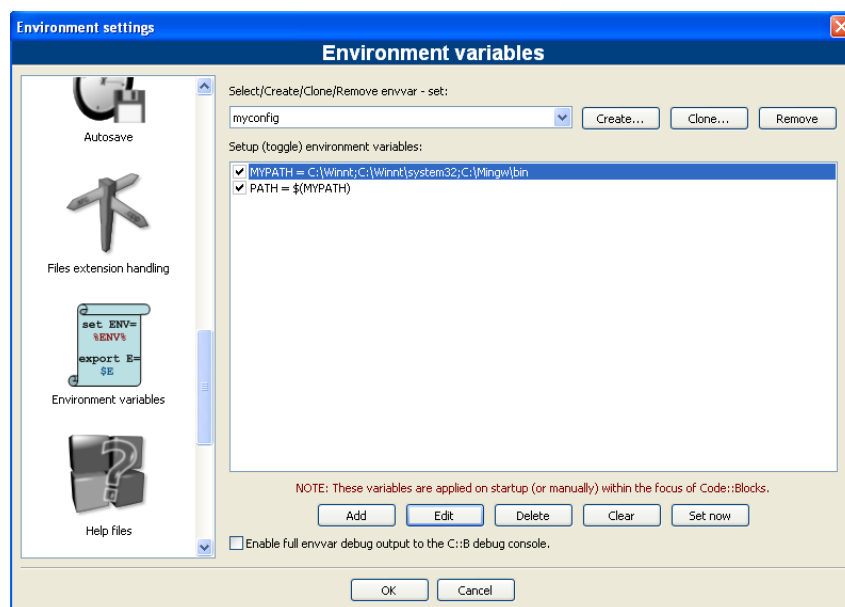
Environment settings

Environment variables

Autosave

Files extension handling

set ENV=
%ENV%
export E=
$E

Environment variables

Help files

Select/Create/Clone/Remove envvar - set:

myconfig

Create...

Clone...

Remove

Setup (toggle) environment variables:

MYPATH = C:\Winnt;C:\Winnt\system32;C:\Mingw\bin

PATH = $(MYPATH)

NOTE: These variables are applied on startup (or manually) within the focus of Code::Blocks.

Add

Edit

Delete

Clear

Set now

Enable full envvar debug output to the C::B debug console.

OK

Cancel